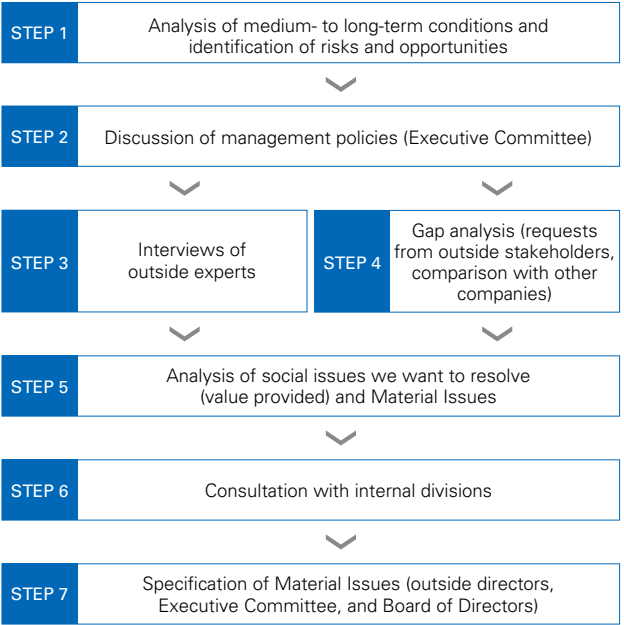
STEP 1
Analysis of medium- to long-term conditions and identification of risks and opportunities

STEP 2
Discussion of management policies (Executive Committee)

STEP 3
Interviews of outside experts

STEP 4
Gap analysis (requests from outside stakeholders, comparison with other companies)

STEP 5
Analysis of social issues we want to resolve (value provided) and Material Issues

STEP 6
Consultation with internal divisions

STEP 7
Specification of Material Issues (outside directors, Executive Committee, and Board of Directors)